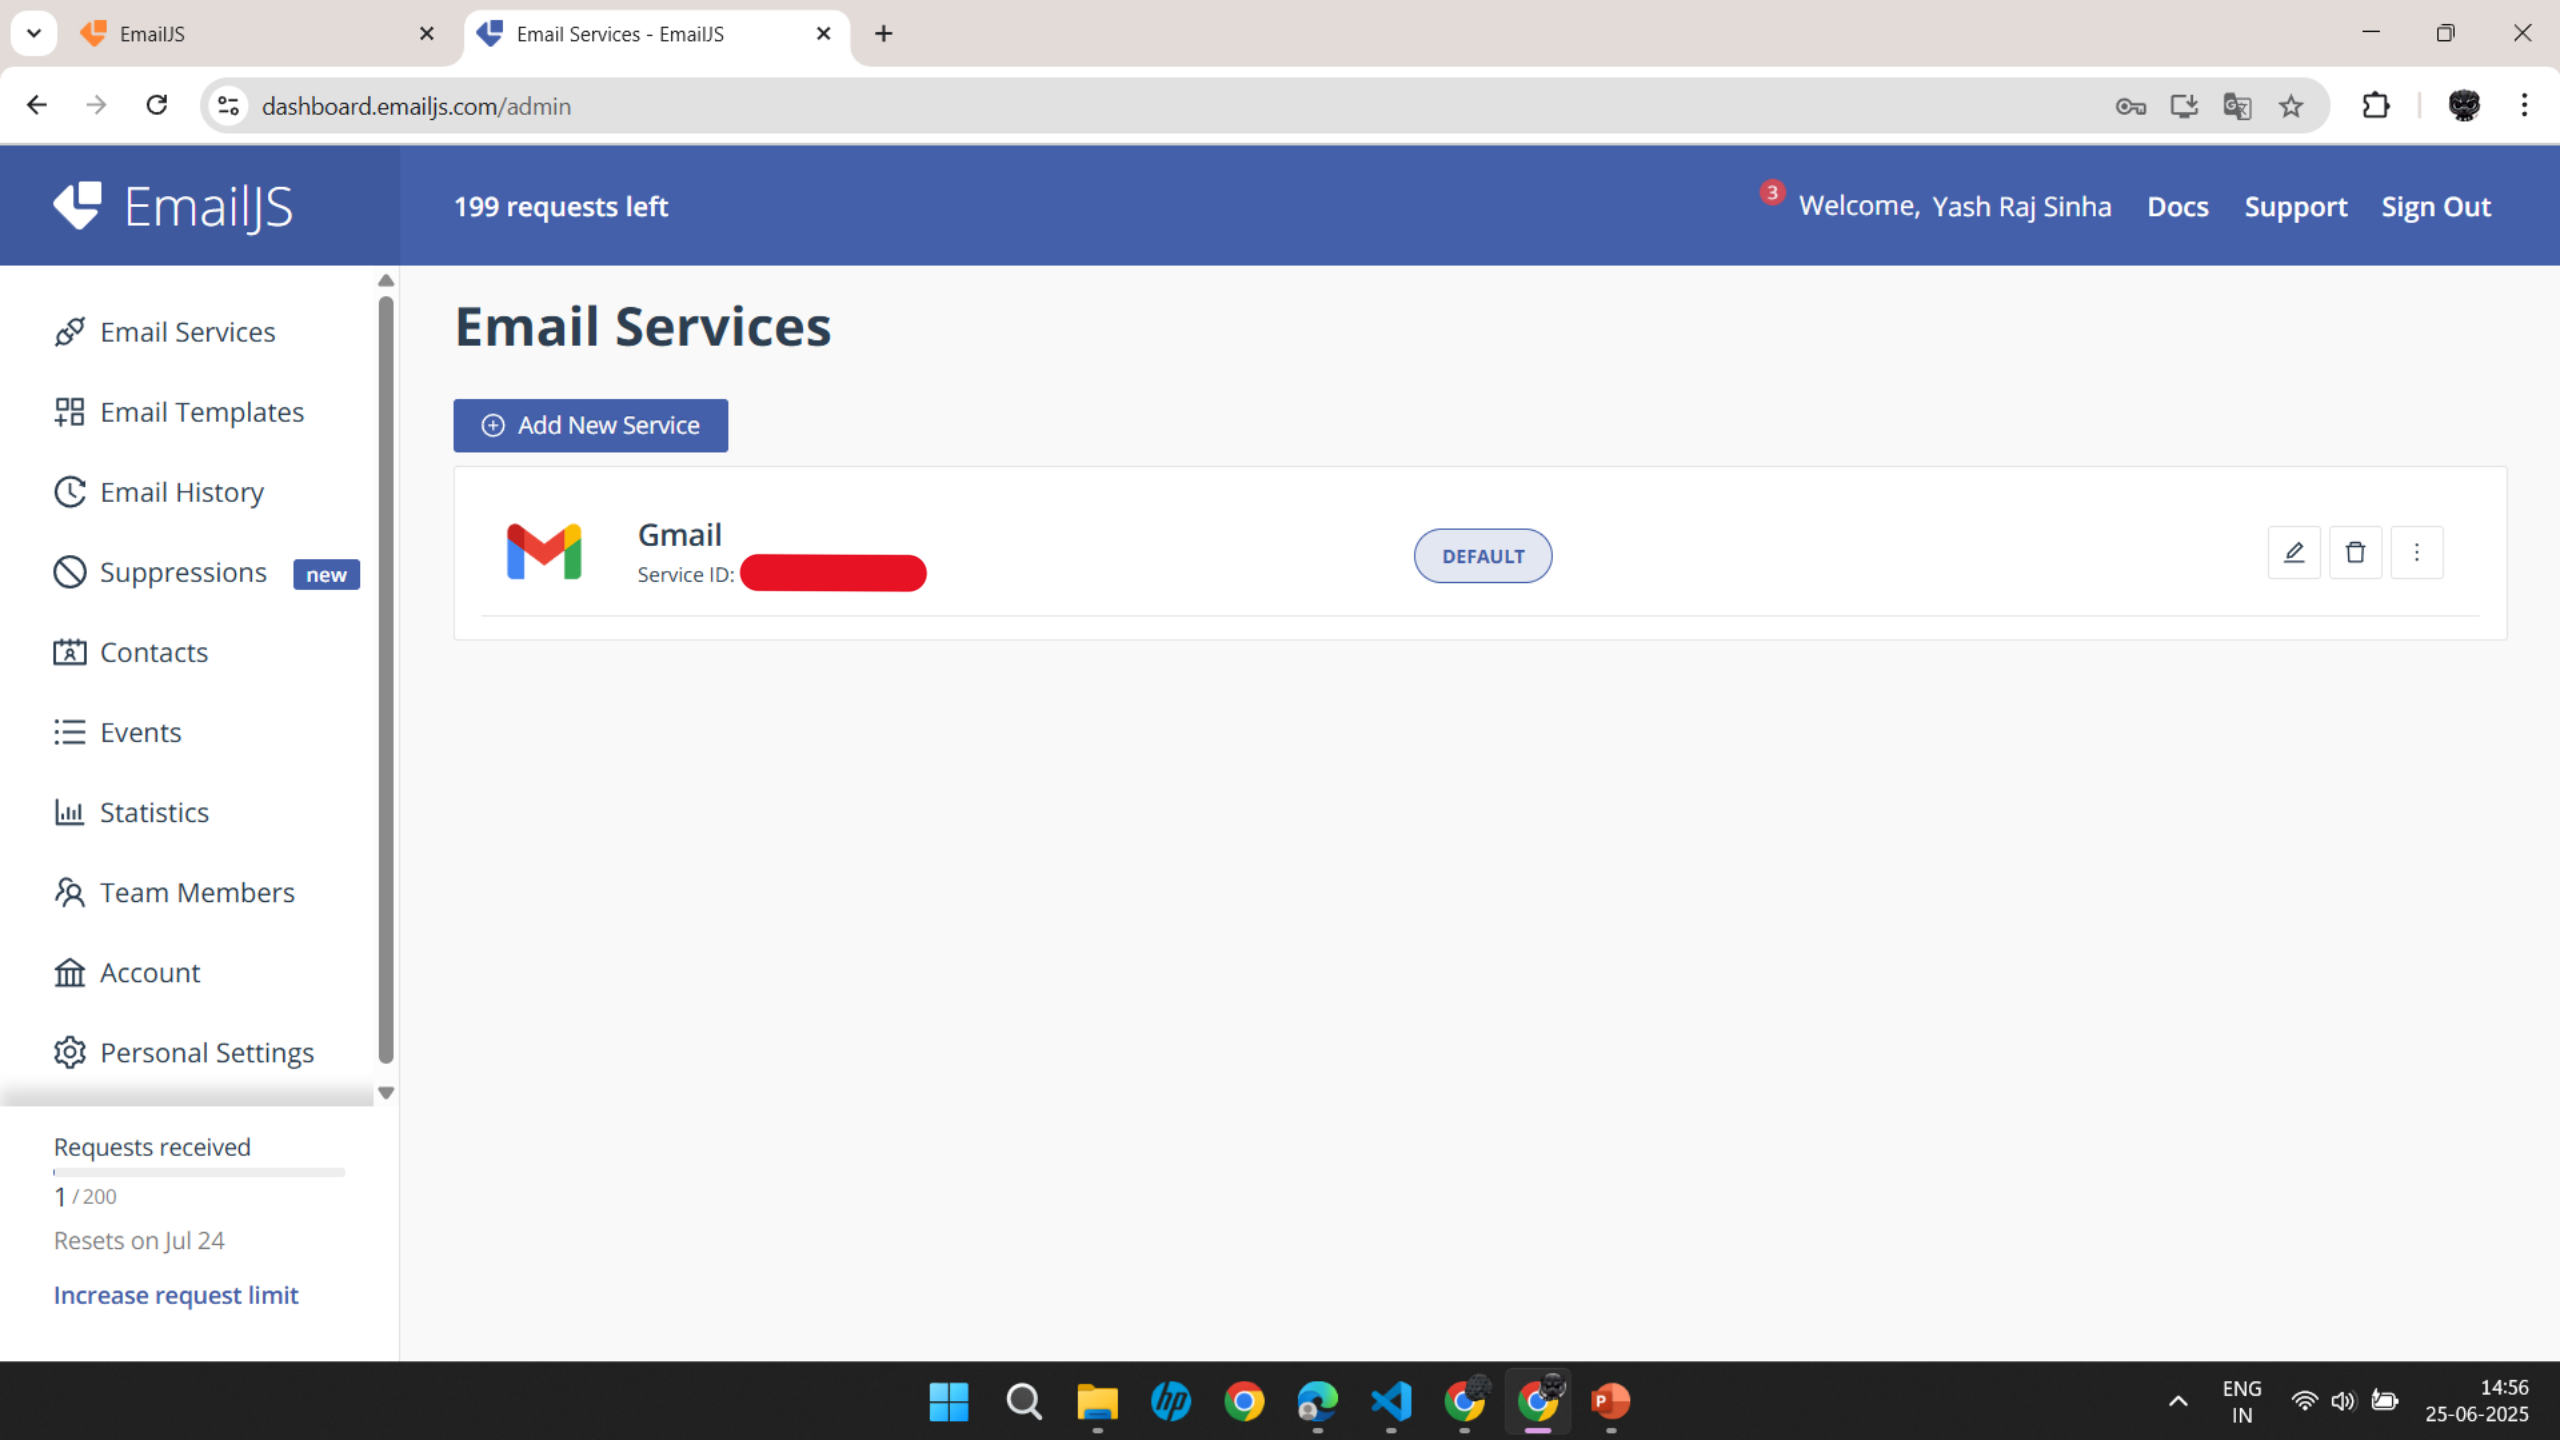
EmailJS
Email Services - EmailJS
dashboard.emailjs.com/admin

EmailJS
199 requests left
3
Welcome, Yash Raj Sinha
Docs
Support
Sign Out

Email Services
Email Templates
Email History
Suppressions new
Contacts
Events
Statistics
Team Members
Account
Personal Settings

Requests received
1 / 200
Resets on Jul 24
Increase request limit

Email Services
Add New Service
Gmail
Service ID: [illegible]
DEFAULT

ENG
IN
14:56
25-06-2025